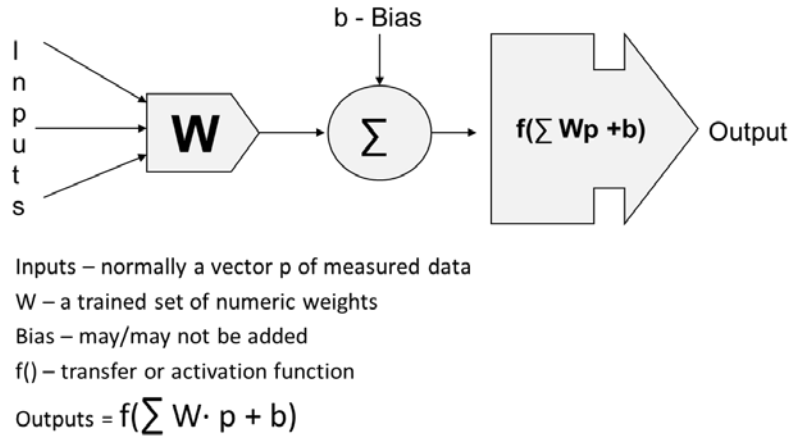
I
n
p
u
t
s

W

b - Bias

$\sum$

$f(\sum Wp + b)$

Output

Inputs – normally a vector p of measured data
W – a trained set of numeric weights
Bias – may/may not be added
f() – transfer or activation function
Outputs = $f(\sum W \cdot p + b)$